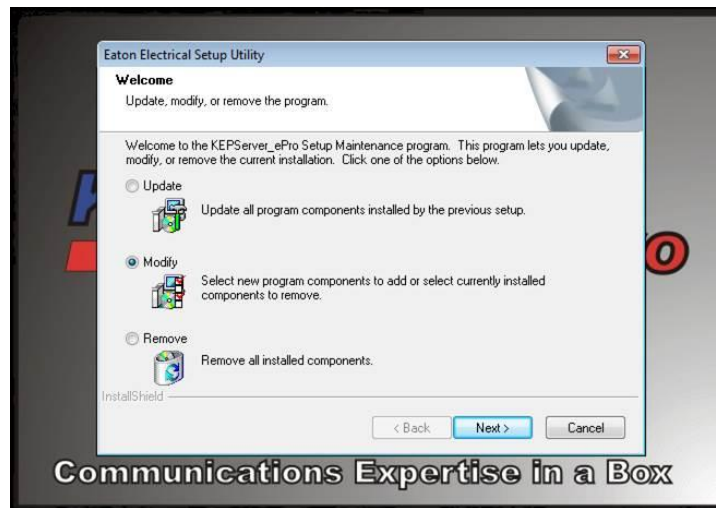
Eaton Electrical Setup Utility

Welcome

Update, modify, or remove the program.

Welcome to the KEPServer_ePro Setup Maintenance program. This program lets you update, modify, or remove the current installation. Click one of the options below.

Update

Update all program components installed by the previous setup.

Modify

Select new program components to add or select currently installed components to remove.

Remove

Remove all installed components.

InstallShield

< Back

Next >

Cancel

Communications Expertise in a Box